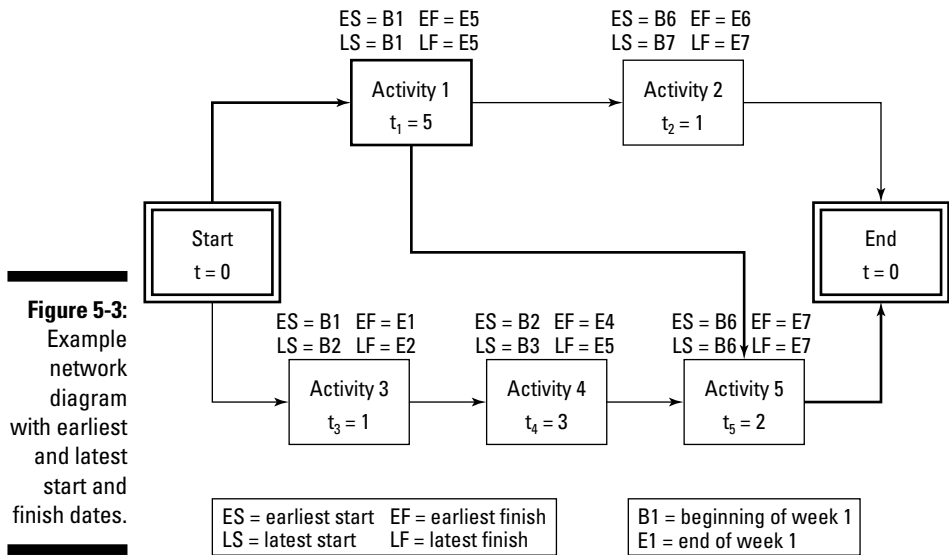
ES = B1 EF = E5
LS = B1 LF = E5

Activity 1
$t_1 = 5$

ES = B6 EF = E6
LS = B7 LF = E7

Activity 2
$t_2 = 1$

Start
t = 0

End
t = 0

**Figure 5-3:** Example network diagram with earliest and latest start and finish dates.

ES = B1 EF = E1
LS = B2 LF = E2

Activity 3
$t_3 = 1$

ES = B2 EF = E4
LS = B3 LF = E5

Activity 4
$t_4 = 3$

ES = B6 EF = E7
LS = B6 LF = E7

Activity 5
$t_5 = 2$

ES = earliest start EF = earliest finish
LS = latest start LF = latest finish

B1 = beginning of week 1
E1 = end of week 1